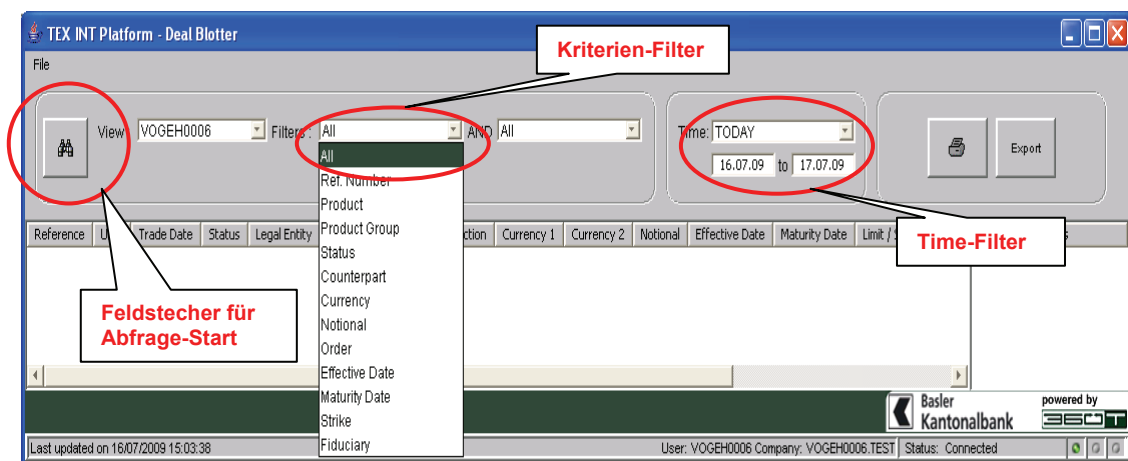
TEX INT Platform - Deal Blotter

File

Kriterien-Filter

View: VOGEH0006

Filters: All

AND All

Time: TODAY

16.07.09 to 17.07.09

Export

All
Ref. Number
Product
Product Group
Status
Counterpart
Currency
Notional
Order
Effective Date
Maturity Date
Strike
Fiduciary

| Reference | U | Trade Date | Status | Legal Entity | ection | Currency 1 | Currency 2 | Notional | Effective Date | Maturity Date | Limit / S | s |
|---|---|---|---|---|---|---|---|---|---|---|---|---|

Time-Filter

Feldstecher für Abfrage-Start

Basler Kantonalbank

powered by 360T

Last updated on 16/07/2009 15:03:38

User: VOGEH0006 Company: VOGEH0006.TEST

Status: Connected